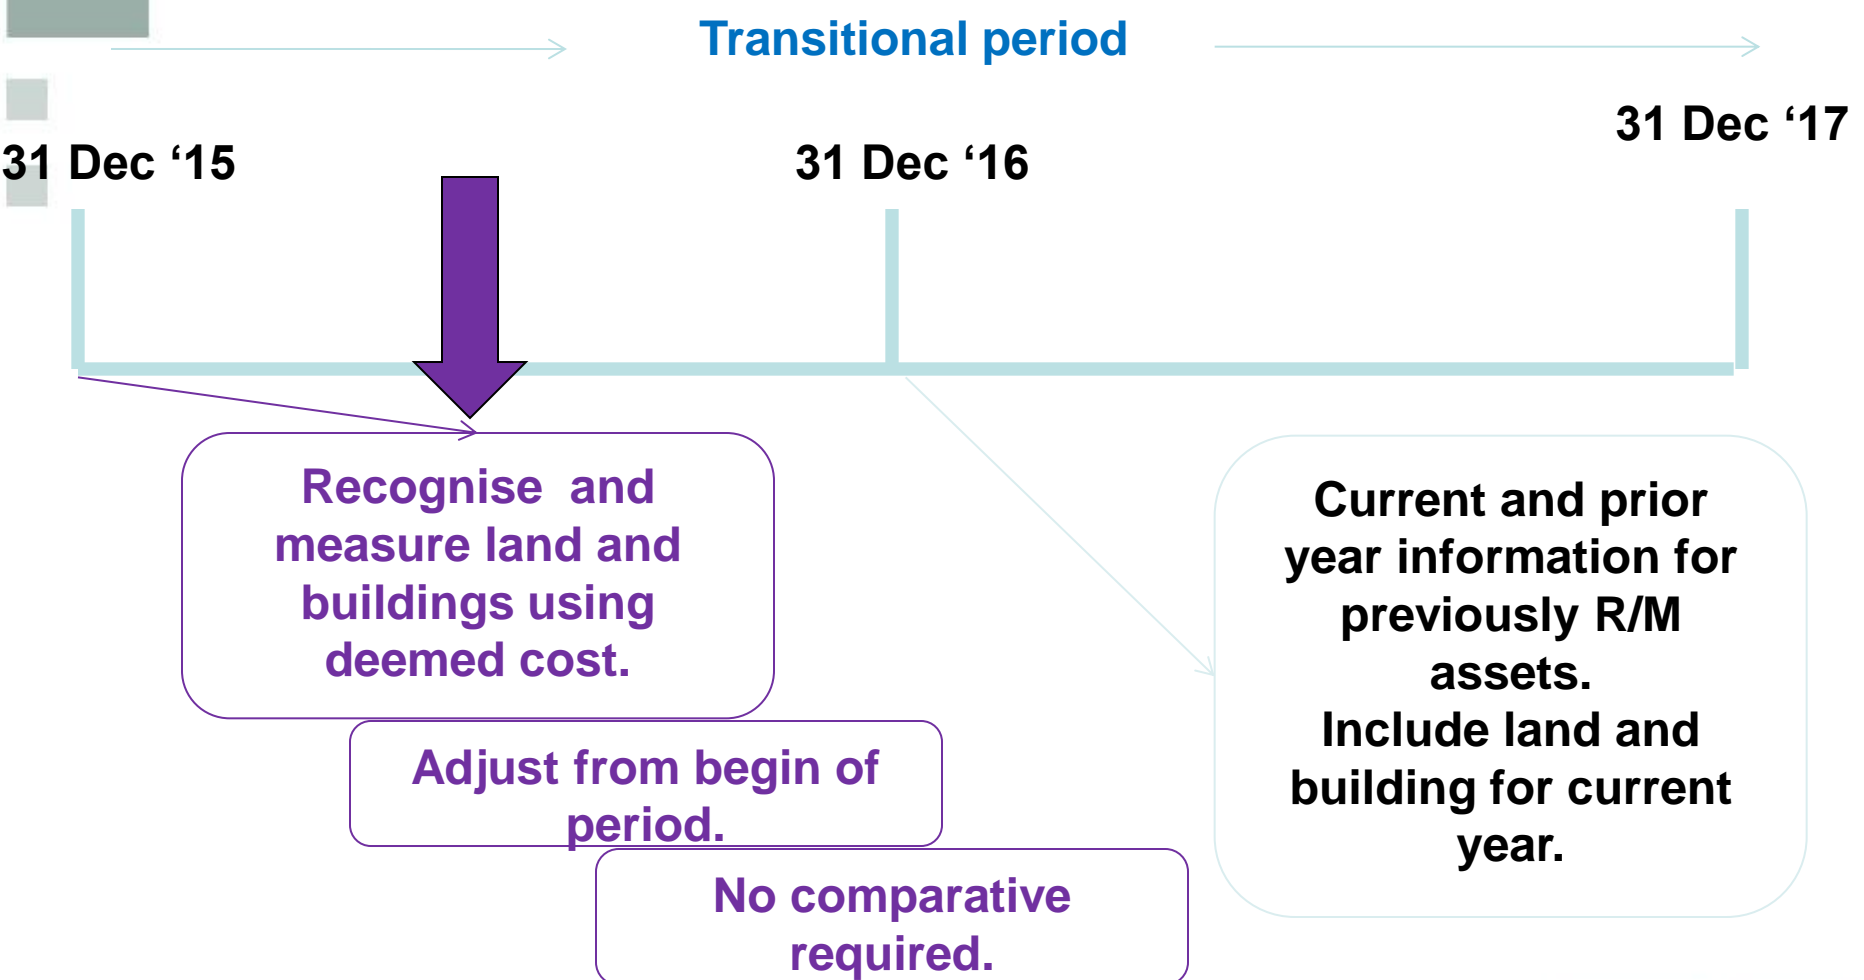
Transitional period

31 Dec ‘15

31 Dec ‘16

31 Dec ‘17

Recognise and measure land and buildings using deemed cost.

Adjust from begin of period.

No comparative required.

Current and prior year information for previously R/M assets.
Include land and building for current year.